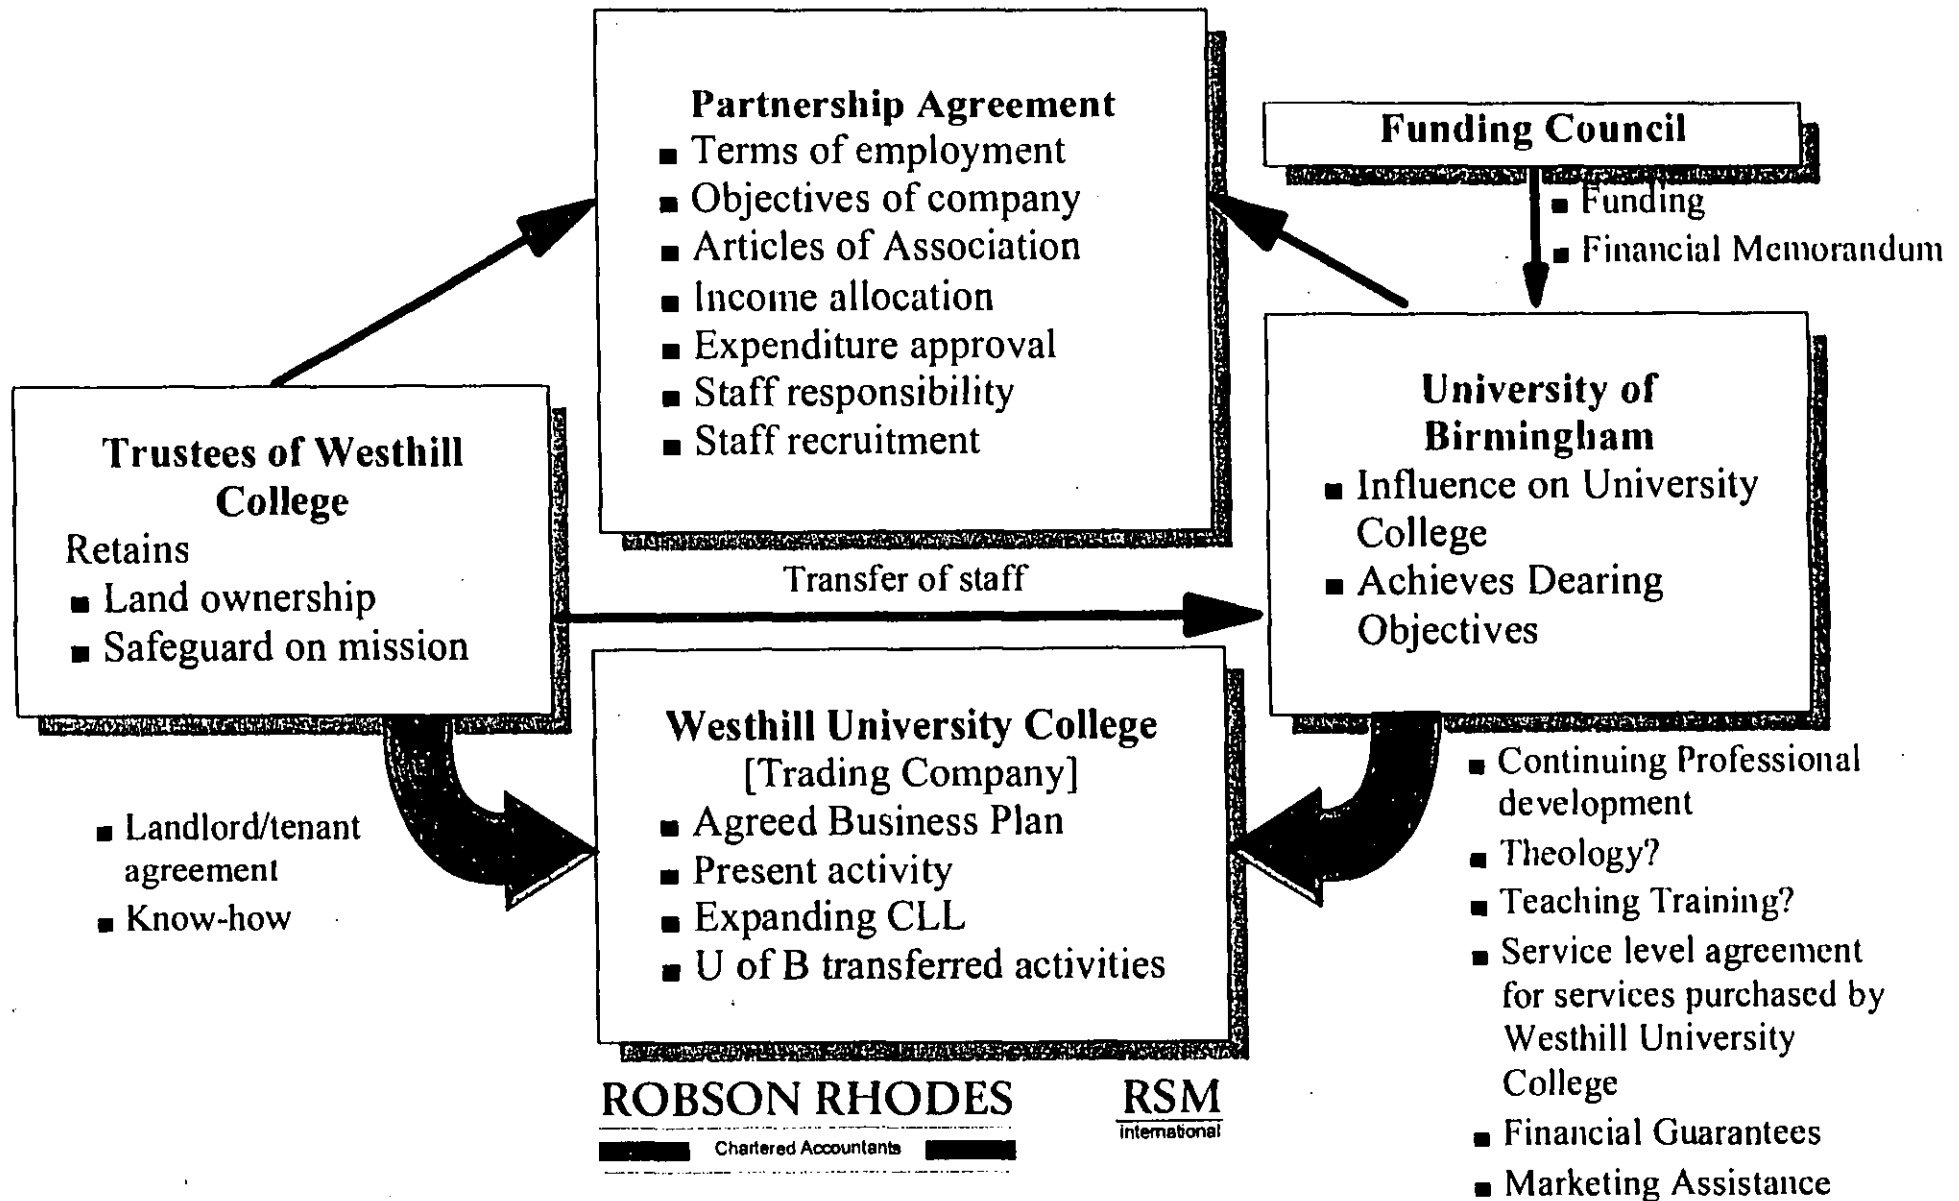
Partnership Agreement
■ Terms of employment
■ Objectives of company
■ Articles of Association
■ Income allocation
■ Expenditure approval
■ Staff responsibility
■ Staff recruitment

Funding Council

■ Funding
■ Financial Memorandum

Trustees of Westhill College
Retains
■ Land ownership
■ Safeguard on mission

Transfer of staff

University of Birmingham
■ Influence on University College
■ Achieves Dearing Objectives

Westhill University College
[Trading Company]
■ Agreed Business Plan
■ Present activity
■ Expanding CLL
■ U of B transferred activities

■ Landlord/tenant agreement
■ Know-how

■ Continuing Professional development
■ Theology?
■ Teaching Training?
■ Service level agreement for services purchased by Westhill University College
■ Financial Guarantees
■ Marketing Assistance

ROBSON RHODES
Chartered Accountants

RSM
International